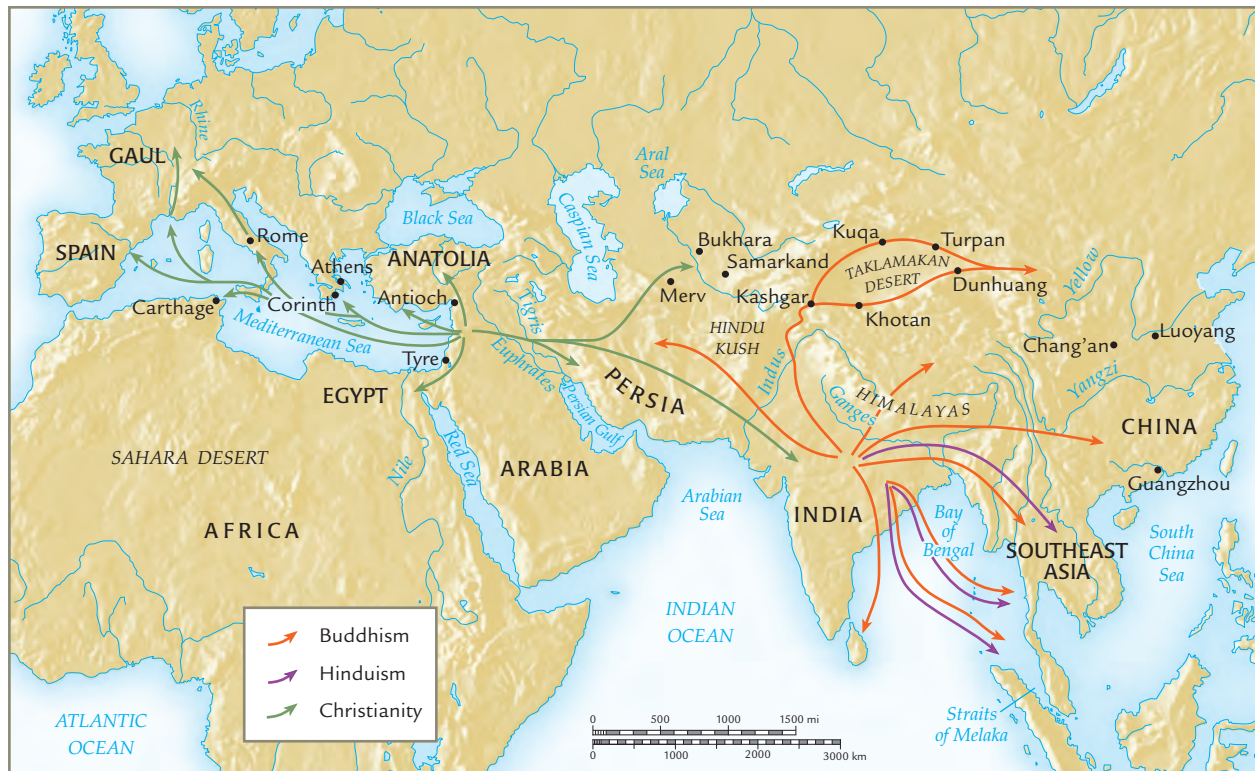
GAUL
Rhine
SPAIN
Rome
Athens
ANATOLIA
Black Sea
Carthage
Corinth
Antioch
Mediterranean Sea
Tyre
EGYPT
Aral Sea
Caspian Sea
Tigris
Euphrates
Persian Gulf
Bukhara
Samarkand
Merv
Kashgar
Kuqa
Turpan
TAKLAMAKAN DESERT
Dunhuang
Khotan
Yellow
HINDU KUSH
Indus
Ganges
HIMALAYAS
Chang'an
Luoyang
Yangzi
PERSIA
CHINA
SAHARA DESERT
Nile
Red Sea
ARABIA
Arabian Sea
INDIA
Bay of Bengal
Guangzhou
SOUTHEAST ASIA
South China Sea
AFRICA
INDIAN OCEAN
Buddhism
Hinduism
Christianity
ATLANTIC OCEAN
0 500 1000 1500 mi
0 1000 2000 3000 km
Straits of Melaka